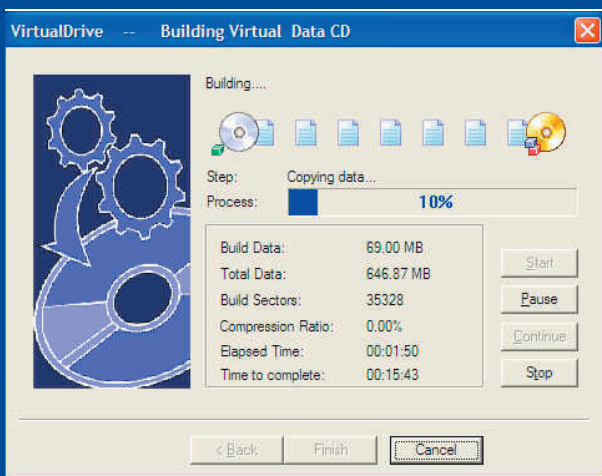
VirtualDrive -- Building Virtual Data CD

Building....

Step: Copying data...
Process: 10%

| | |
|---|---|
| Build Data: | 69.00 MB |
| Total Data: | 646.87 MB |
| Build Sectors: | 35328 |
| Compression Ratio: | 0.00% |
| Elapsed Time: | 00:01:50 |
| Time to complete: | 00:15:43 |

Start
Pause
Continue
Stop

< Back
Finish
Cancel